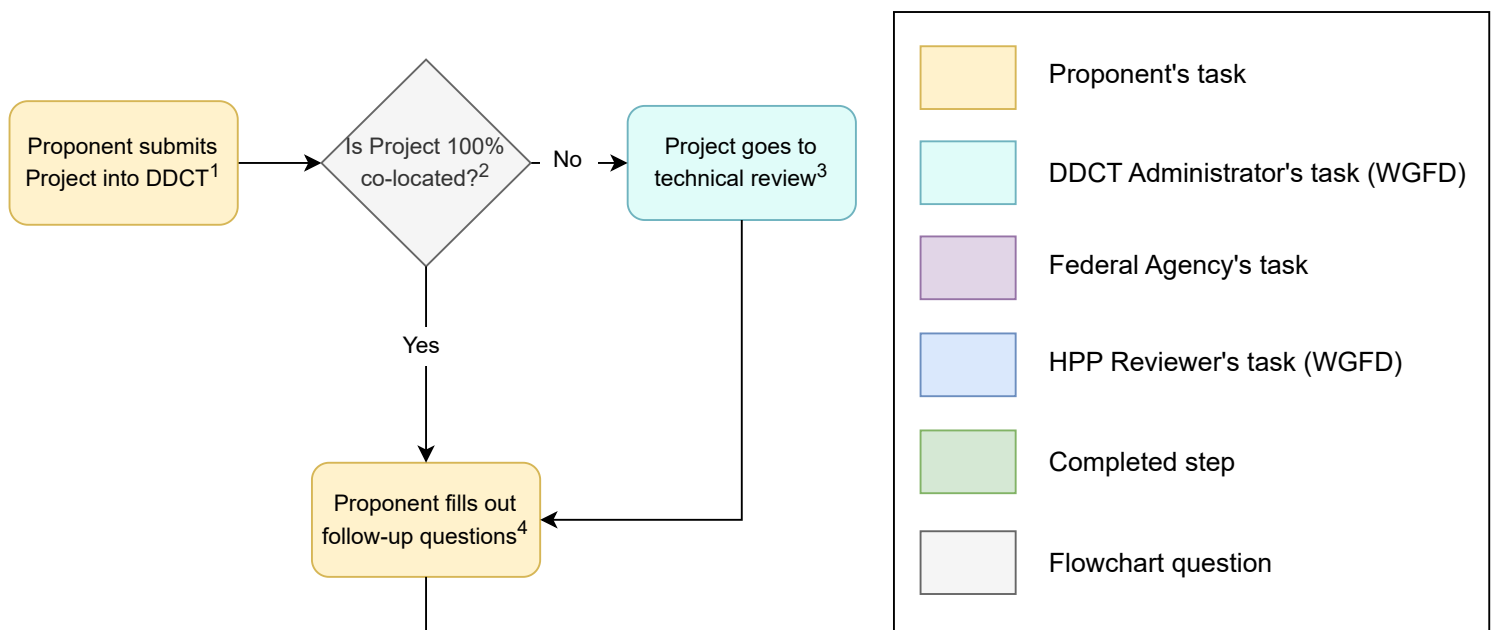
Proponent submits Project into DDCT$^1$

Is Project 100% co-located?$^2$

No

Project goes to technical review$^3$

Yes

Proponent fills out follow-up questions$^4$

Proponent's task

DDCT Administrator's task (WGFD)

Federal Agency's task

HPP Reviewer's task (WGFD)

Completed step

Flowchart question